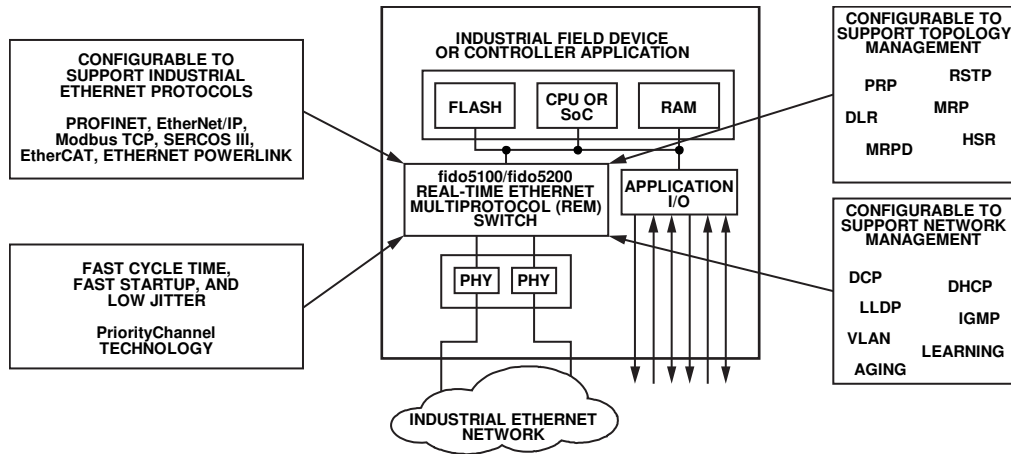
CONFIGURABLE TO SUPPORT INDUSTRIAL ETHERNET PROTOCOLS

PROFINET, EtherNet/IP, Modbus TCP, SERCOS III, EtherCAT, ETHERNET POWERLINK

FAST CYCLE TIME, FAST STARTUP, AND LOW JITTER

PriorityChannel TECHNOLOGY

INDUSTRIAL FIELD DEVICE OR CONTROLLER APPLICATION

FLASH

CPU OR SoC

RAM

fido5100/fido5200 REAL-TIME ETHERNET MULTIPROTOCOL (REM) SWITCH

APPLICATION I/O

PHY

PHY

INDUSTRIAL ETHERNET NETWORK

CONFIGURABLE TO SUPPORT TOPOLOGY MANAGEMENT

PRP

RSTP

DLR

MRP

MRPD

HSR

CONFIGURABLE TO SUPPORT NETWORK MANAGEMENT

DCP

DHCP

LLDP

IGMP

VLAN

LEARNING

AGING